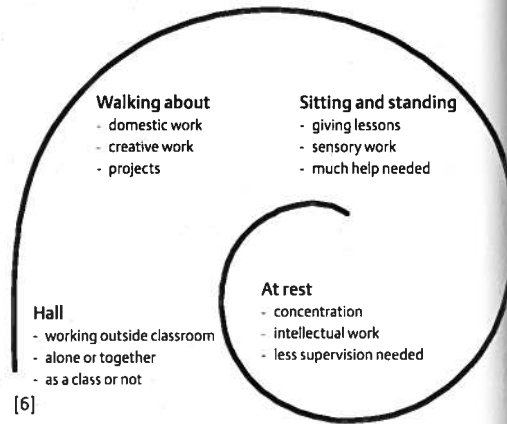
Walking about
- domestic work
- creative work
- projects

Sitting and standing
- giving lessons
- sensory work
- much help needed

At rest
- concentration
- intellectual work
- less supervision needed

Hall
- working outside classroom
- alone or together
- as a class or not

[6]